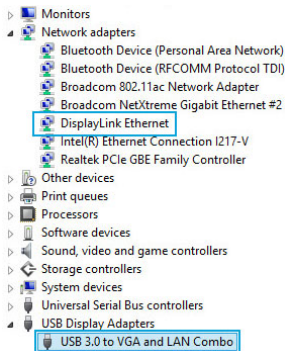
Monitors
Network adapters
Bluetooth Device (Personal Area Network)
Bluetooth Device (RFCOMM Protocol TDI)
Broadcom 802.11ac Network Adapter
Broadcom NetXtreme Gigabit Ethernet #2
DisplayLink Ethernet
Intel(R) Ethernet Connection I217-V
Realtek PCIe GBE Family Controller
Other devices
Print queues
Processors
Software devices
Sound, video and game controllers
Storage controllers
System devices
Universal Serial Bus controllers
USB Display Adapters
USB 3.0 to VGA and LAN Combo